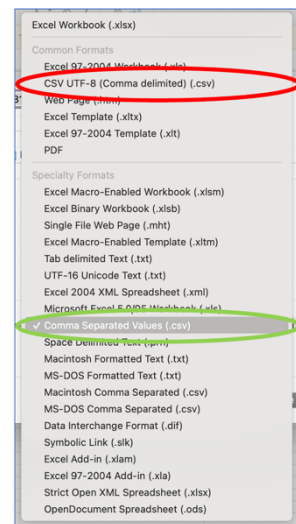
Excel Workbook (.xlsx)

Common Formats
Excel 97-2004 Workbook (.xls)
CSV UTF-8 (Comma delimited) (.csv)
Web Page (.htm)
Excel Template (.xltx)
Excel 97-2004 Template (.xlt)
PDF

Specialty Formats
Excel Macro-Enabled Workbook (.xlsm)
Excel Binary Workbook (.xlsb)
Single File Web Page (.mht)
Excel Macro-Enabled Template (.xltm)
Tab delimited Text (.txt)
UTF-16 Unicode Text (.txt)
Excel 2004 XML Spreadsheet (.xml)
Microsoft Excel 5.0/95 Workbook (.xls)
✓ Comma Separated Values (.csv)
Space Delimited Text (.prn)
Macintosh Formatted Text (.txt)
MS-DOS Formatted Text (.txt)
Macintosh Comma Separated (.csv)
MS-DOS Comma Separated (.csv)
Data Interchange Format (.dif)
Symbolic Link (.slk)
Excel Add-in (.xlam)
Excel 97-2004 Add-in (.xla)
Strict Open XML Spreadsheet (.xlsx)
OpenDocument Spreadsheet (.ods)